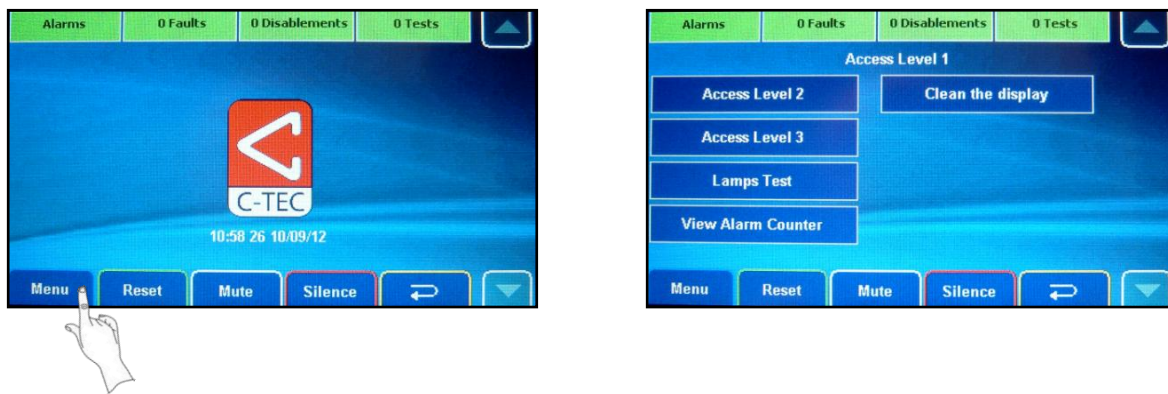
Alarms
0 Faults
0 Disablements
0 Tests

C-TEC

10:58 26 10/09/12

Menu
Reset
Mute
Silence

Alarms
0 Faults
0 Disablements
0 Tests

Access Level 1

Access Level 2
Clean the display
Access Level 3
Lamps Test
View Alarm Counter

Menu
Reset
Mute
Silence